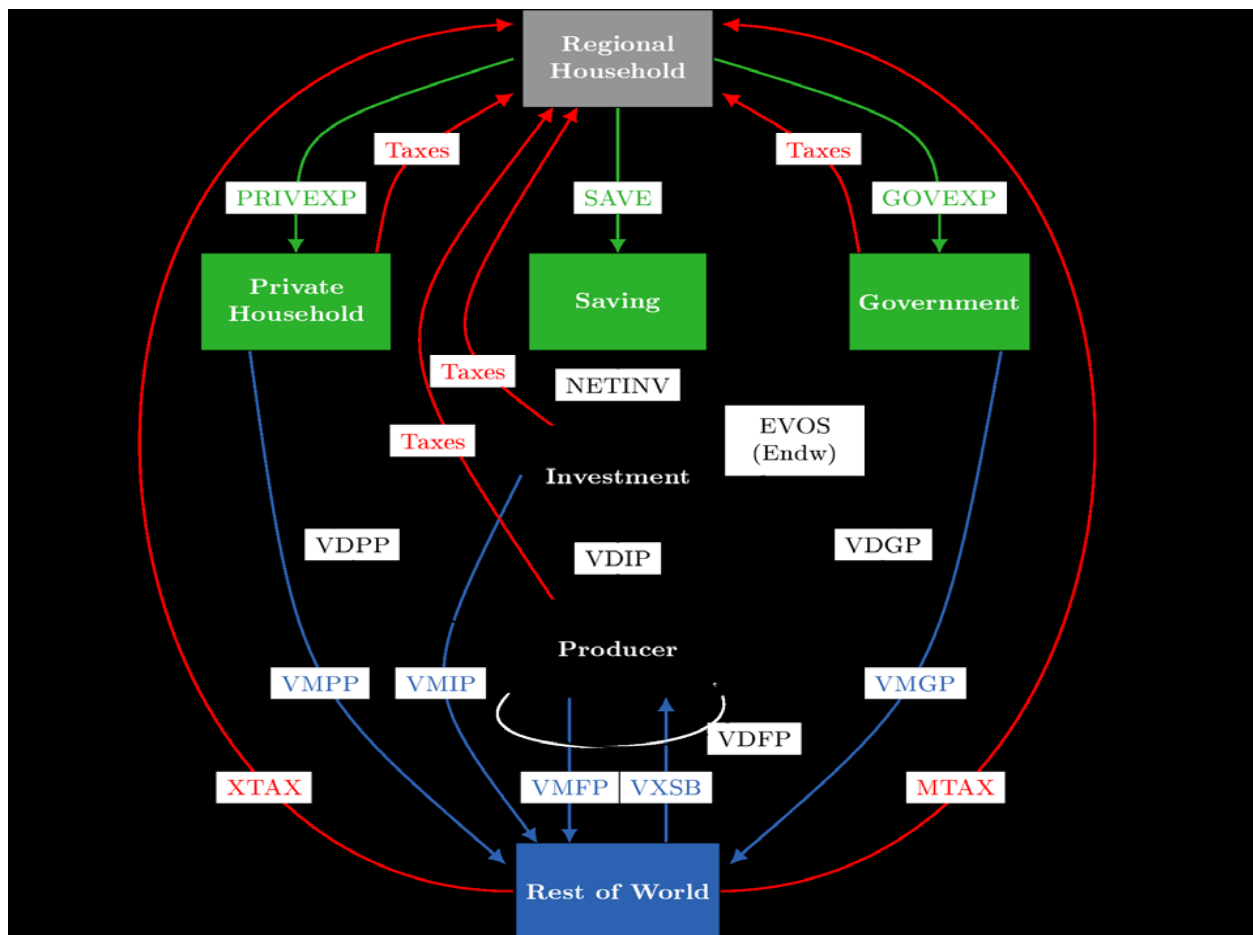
Regional Household

Taxes

PRIVEXP

SAVE

Taxes

GOVEXP

Private Household

Saving

Government

Taxes

NETINV

EVOS (Endw)

Taxes

Investment

VDPP

VDIP

VDGP

Producer

VMPP

VMIP

VMGP

VDFP

XTAX

VMFP

VXSB

MTAX

Rest of World